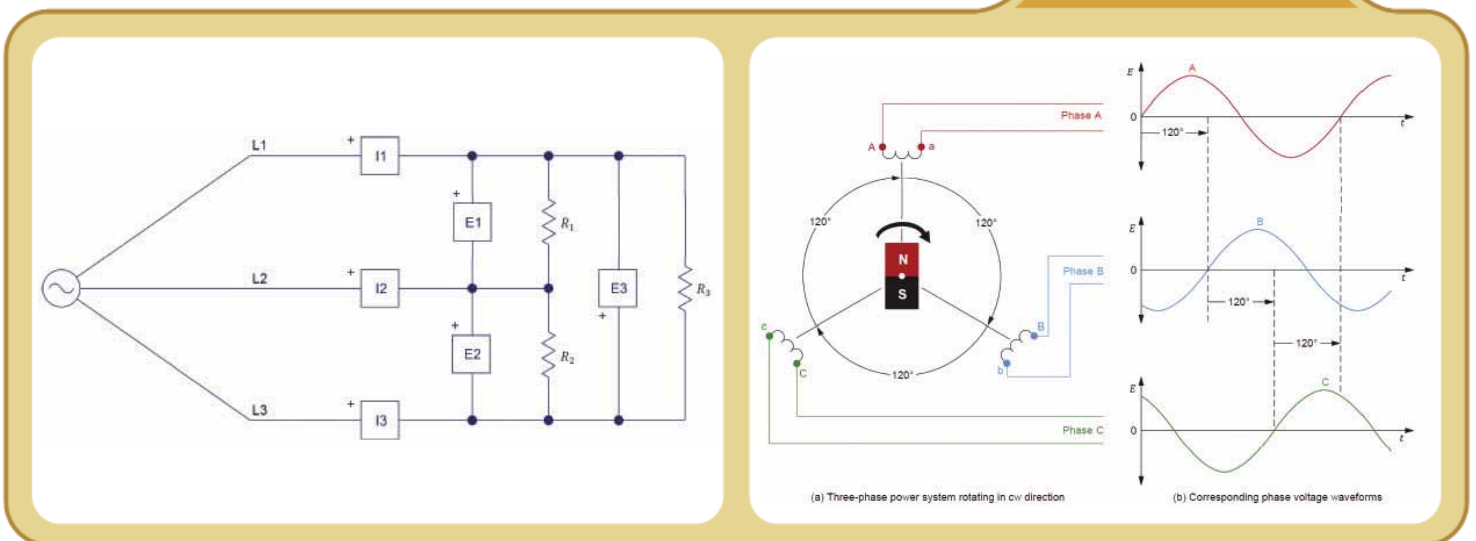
L1
+
I1
+
E1
$R_1$
L2
+
I2
E3
$R_3$
+
+
E2
$R_2$
L3
+
I3

Phase A
A
a
120°
120°
N
S
Phase B
B
b
c
C
120°
Phase C
(a) Three-phase power system rotating in cw direction

E
A
0
120°
t
E
B
0
120°
t
120°
E
C
0
t
(b) Corresponding phase voltage waveforms